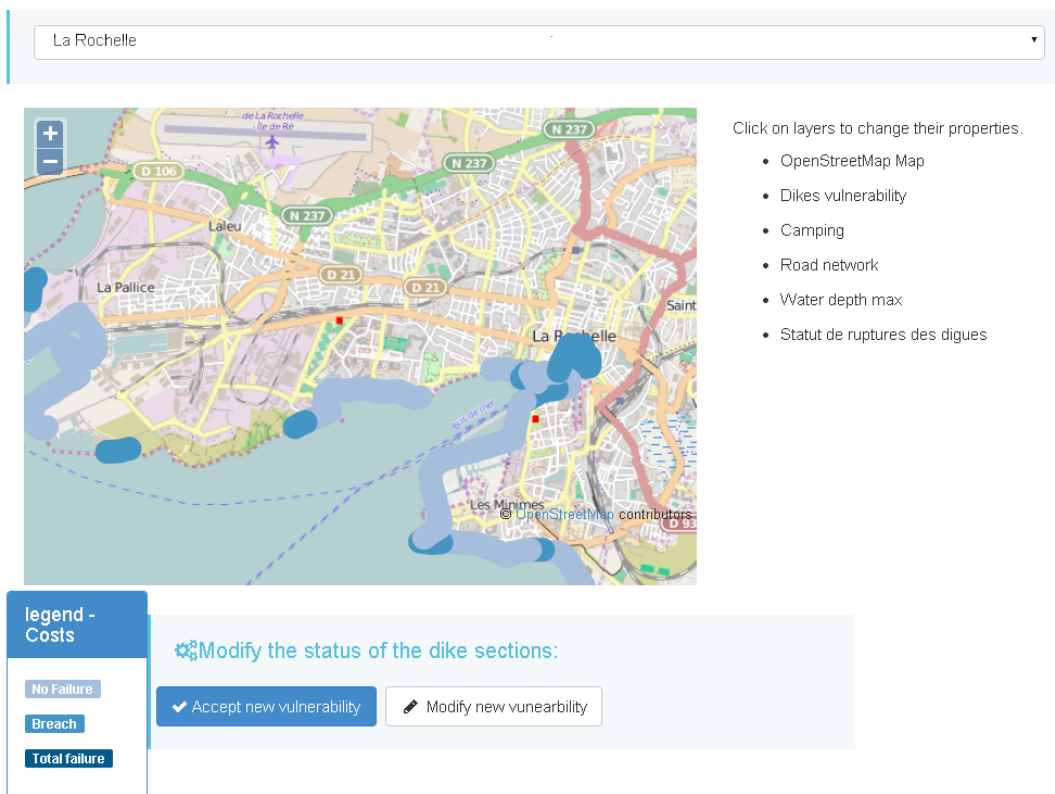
La Rochelle

+
−

de La Rochelle
Île de Ré
N 237
N 237
D 106
N 237
Laleu
D 21
D 21
La Pallice
La Rochelle
Saint
Les Minimes
D 937

© OpenStreetMap contributors

Click on layers to change their properties.

- OpenStreetMap Map
- Dikes vulnerability
- Camping
- Road network
- Water depth max
- Statut de ruptures des digues

legend - Costs

No Failure
Breach
Total failure

Modify the status of the dike sections:

Accept new vulnerability
Modify new vunearbility